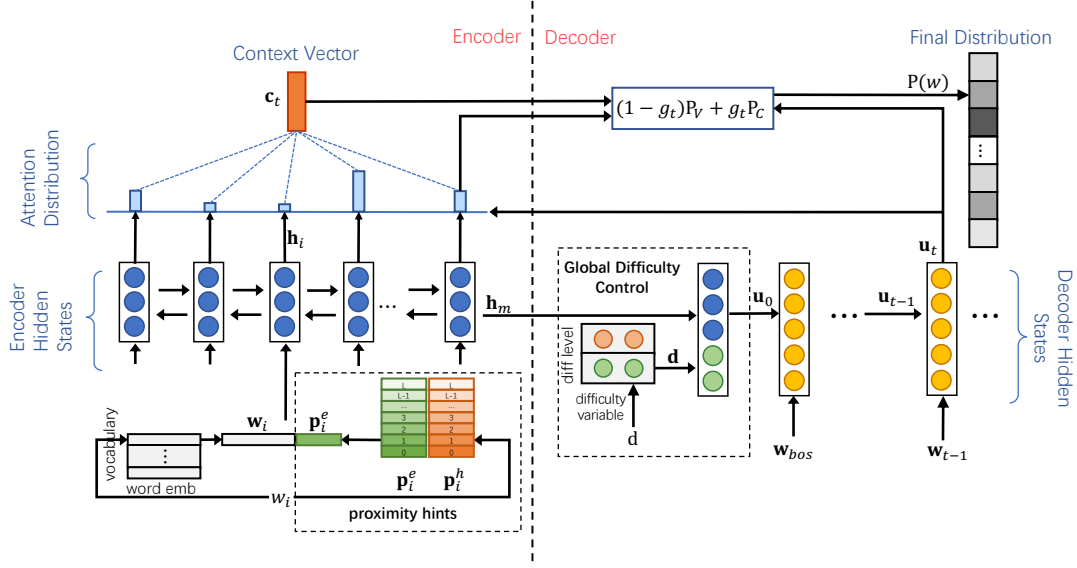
Context Vector

Encoder

Decoder

Final Distribution

$\mathbf{c}_t$

$(1-g_t)\mathrm{P}_V + g_t\mathrm{P}_C$

$\mathrm{P}(w)$

⋮

Attention Distribution

$\mathbf{h}_i$

$\mathbf{u}_t$

Encoder Hidden States

…

$\mathbf{h}_m$

Global Difficulty Control

$\mathbf{u}_0$

…

$\mathbf{u}_{t-1}$

…

Decoder Hidden States

diff level

$\mathbf{d}$

difficulty variable

d

vocabulary

⋮

word emb

$\mathbf{w}_i$

$\mathbf{p}_i^e$

| L | L |
|---|---|
| L-1 | L-1 |
| ... | ... |
| 3 | 3 |
| 2 | 2 |
| 1 | 1 |
| 0 | 0 |

$\mathbf{p}_i^e$ $\mathbf{p}_i^h$

$w_i$

proximity hints

$\mathbf{w}_{bos}$

$\mathbf{w}_{t-1}$